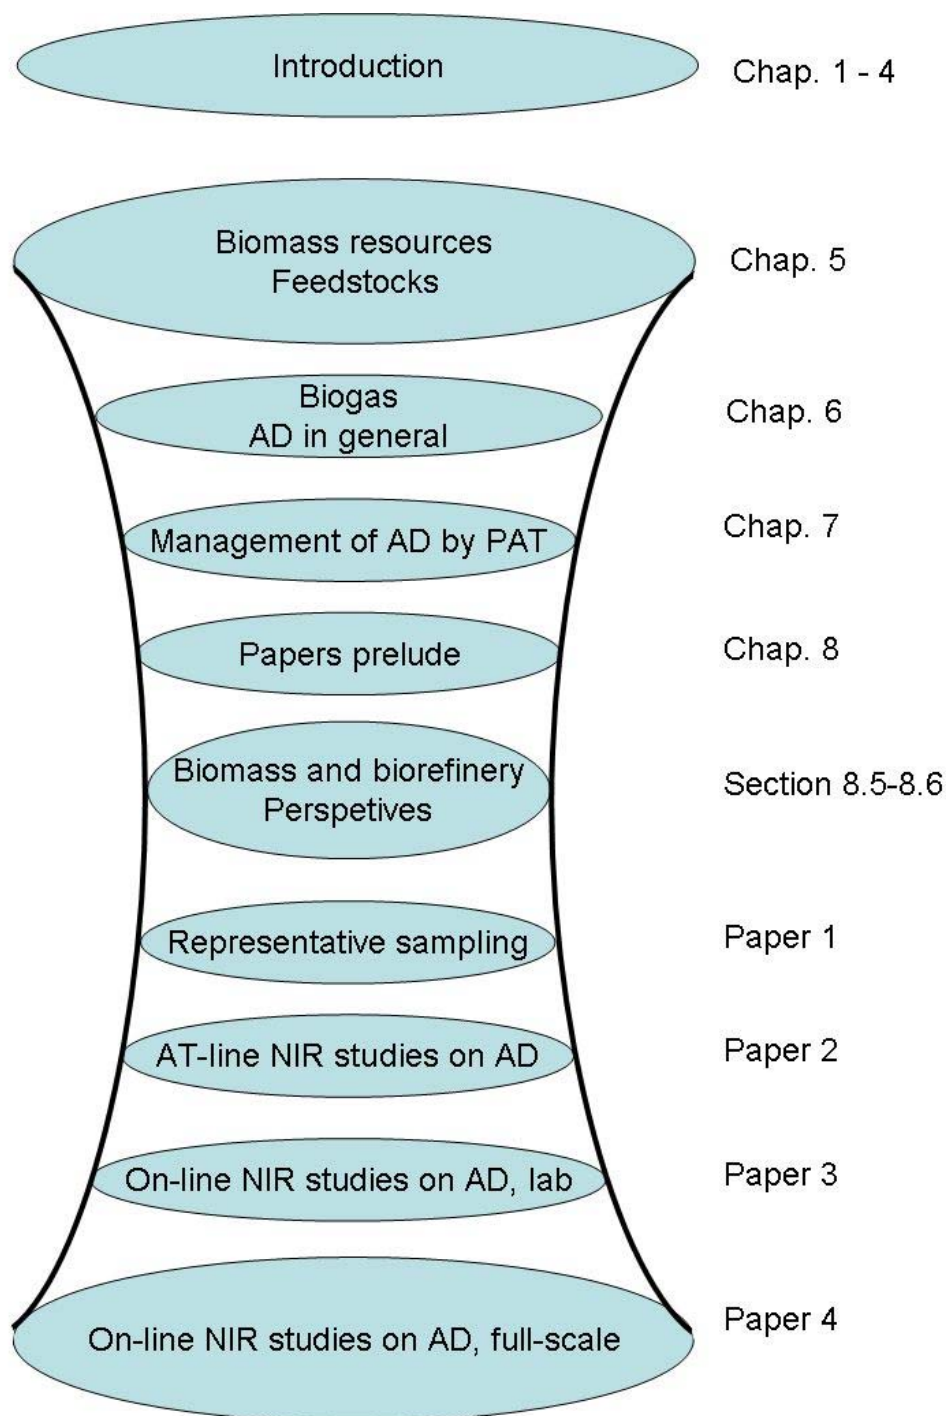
Introduction

Chap. 1 - 4

Biomass resources
Feedstocks

Chap. 5

Biogas
AD in general

Chap. 6

Management of AD by PAT

Chap. 7

Papers prelude

Chap. 8

Biomass and biorefinery
Perspetives

Section 8.5-8.6

Representative sampling

Paper 1

AT-line NIR studies on AD

Paper 2

On-line NIR studies on AD, lab

Paper 3

On-line NIR studies on AD, full-scale

Paper 4